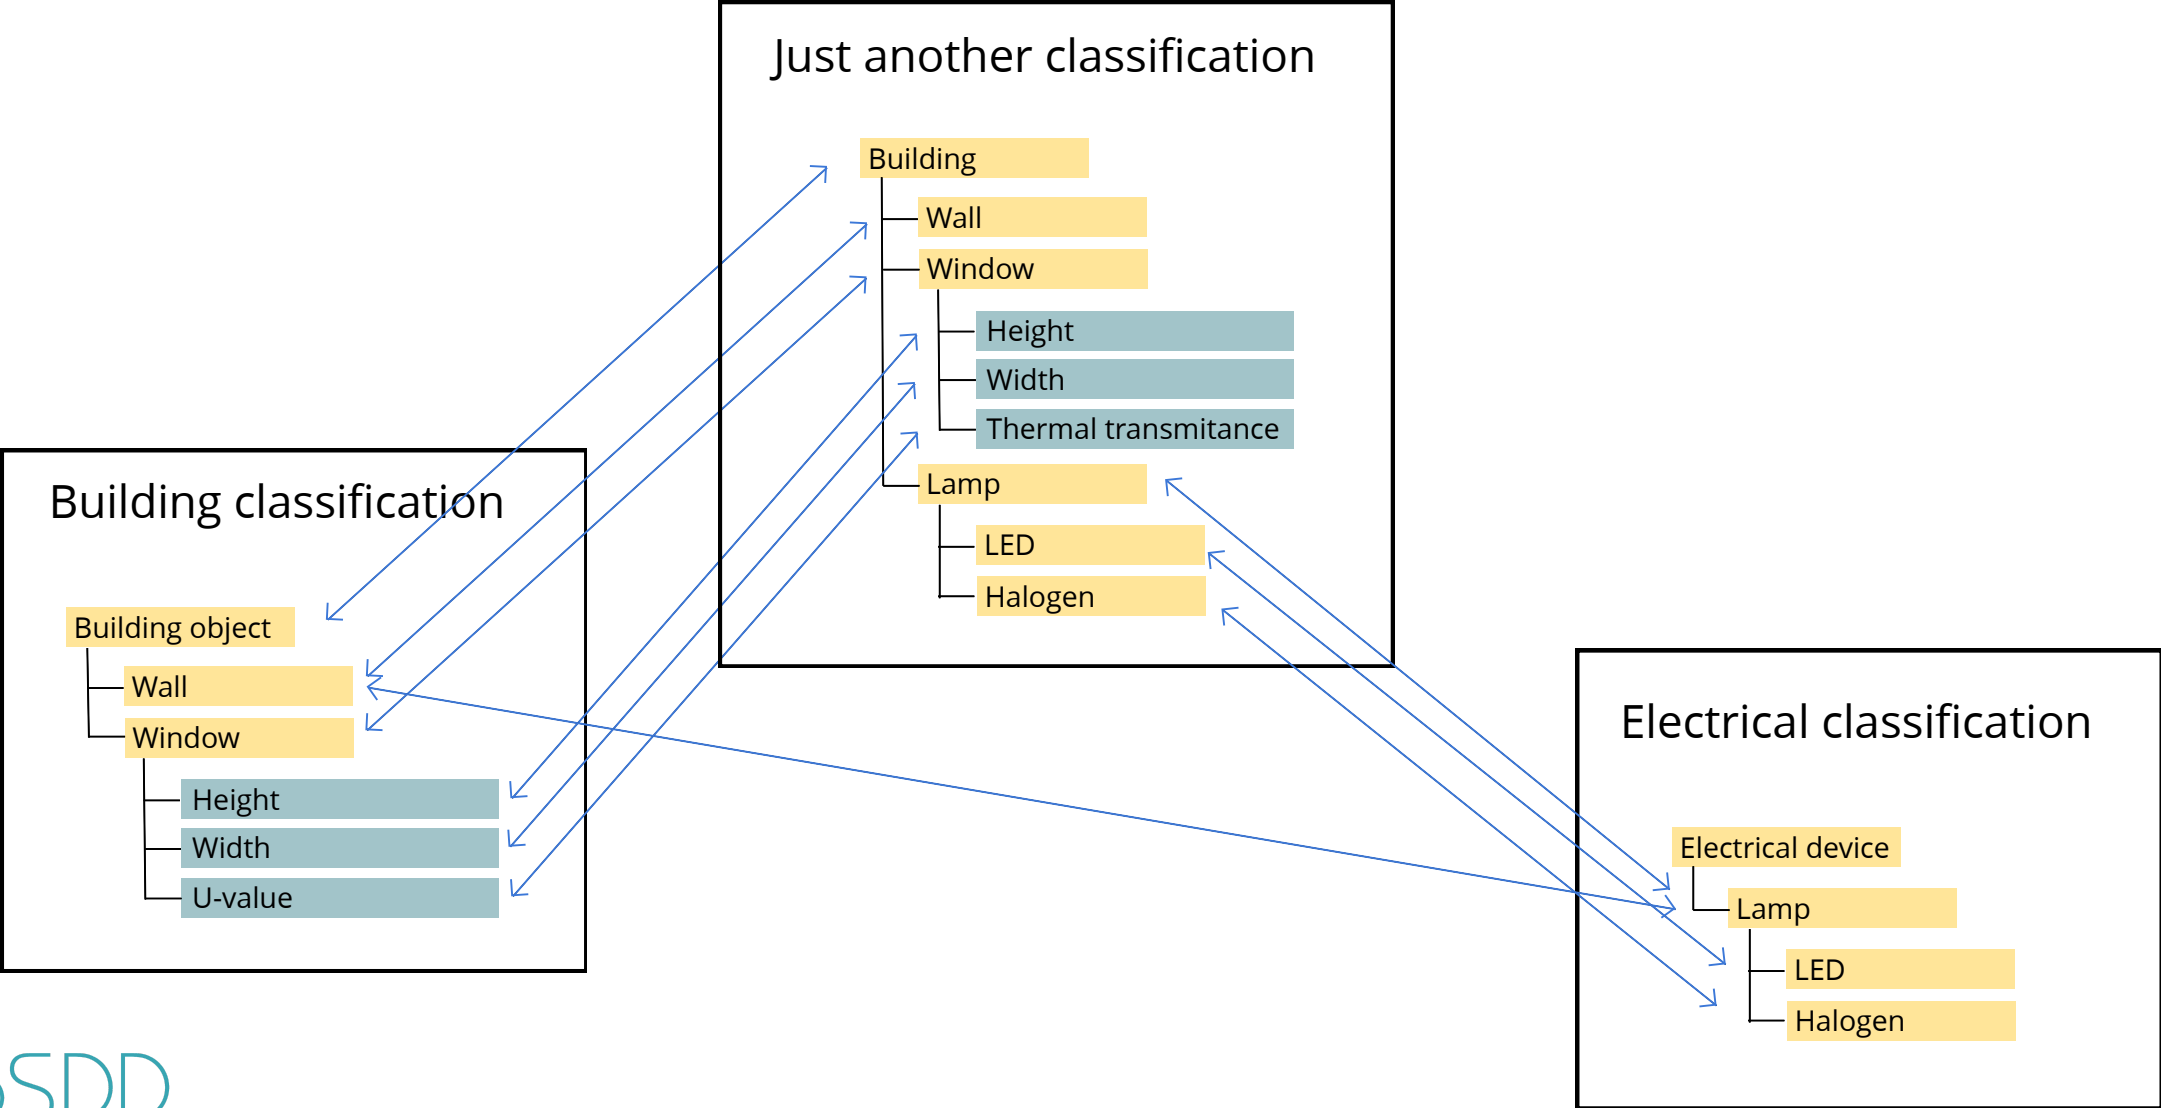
Just another classification

Building
Wall
Window
Height
Width
Thermal transmitance
Lamp
LED
Halogen

Building classification

Building object
Wall
Window
Height
Width
U-value

Electrical classification

Electrical device
Lamp
LED
Halogen

SDD